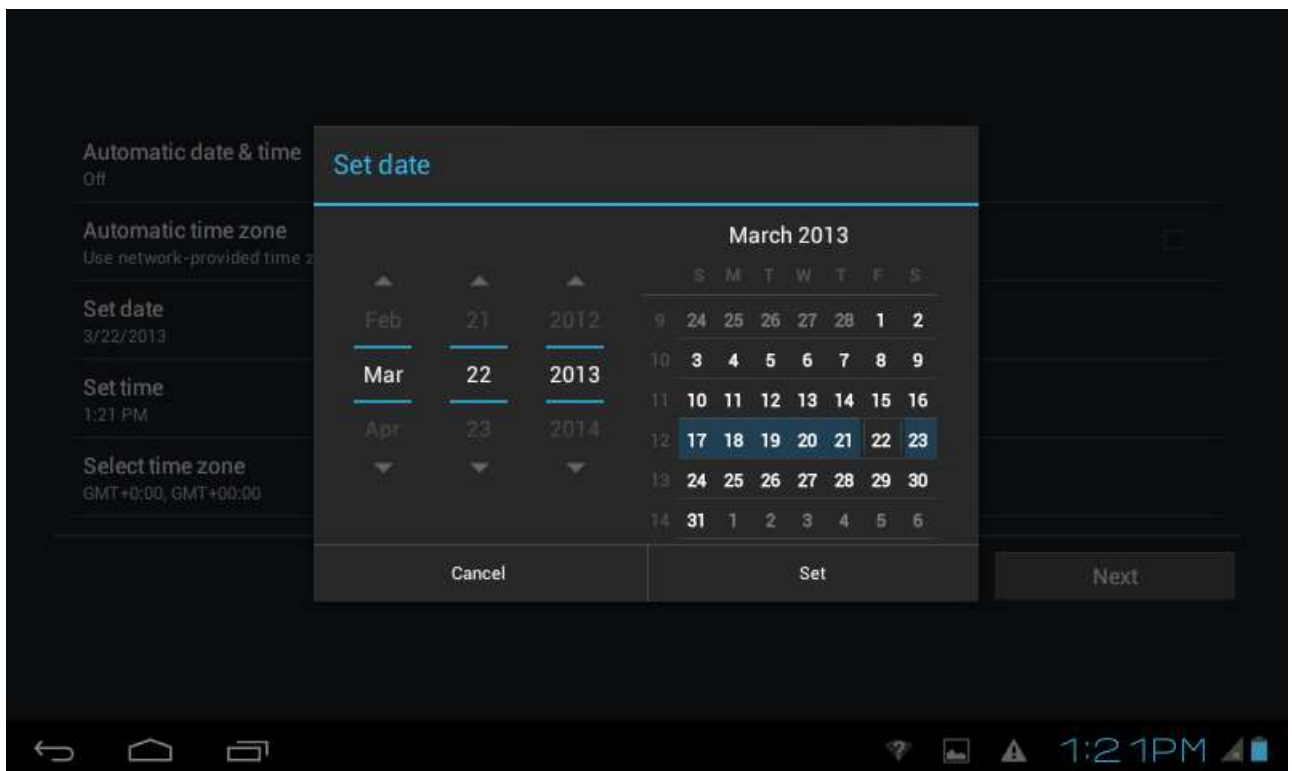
Automatic date & time
Off

Automatic time zone
Use network-provided time z

Set date
3/22/2013

Set time
1:21 PM

Select time zone
GMT+0:00, GMT+00:00

Set date

| Feb | 21 | 2012 |
|---|---|---|
| Mar | 22 | 2013 |
| Apr | 23 | 2014 |

March 2013

| | S | M | T | W | T | F | S |
|---|---|---|---|---|---|---|---|
| 9 | 24 | 25 | 26 | 27 | 28 | 1 | 2 |
| 10 | 3 | 4 | 5 | 6 | 7 | 8 | 9 |
| 11 | 10 | 11 | 12 | 13 | 14 | 15 | 16 |
| 12 | 17 | 18 | 19 | 20 | 21 | 22 | 23 |
| 13 | 24 | 25 | 26 | 27 | 28 | 29 | 30 |
| 14 | 31 | 1 | 2 | 3 | 4 | 5 | 6 |

Cancel
Set

Next

1:21PM